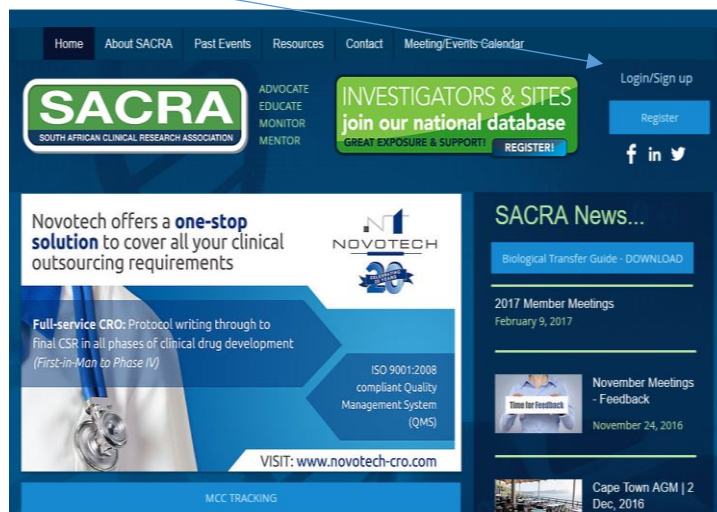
Home About SACRA Past Events Resources Contact Meeting/Events Calendar

Login/Sign up

SACRA
SOUTH AFRICAN CLINICAL RESEARCH ASSOCIATION

ADVOCATE
EDUCATE
MONITOR
MENTOR

INVESTIGATORS & SITES
join our national database
GREAT EXPOSURE & SUPPORT! REGISTER!

Register

f in

Novotech offers a one-stop solution to cover all your clinical outsourcing requirements

NOVOTECH
CELEBRATING 20 YEARS

Full-service CRO: Protocol writing through to final CSR in all phases of clinical drug development (First-in-Man to Phase IV)

ISO 9001:2008 compliant Quality Management System (QMS)

VISIT: www.novotech-cro.com

MCC TRACKING

SACRA News...

Biological Transfer Guide - DOWNLOAD

2017 Member Meetings
February 9, 2017

Time for Feedback

November Meetings - Feedback
November 24, 2016

Cape Town AGM | 2 Dec, 2016